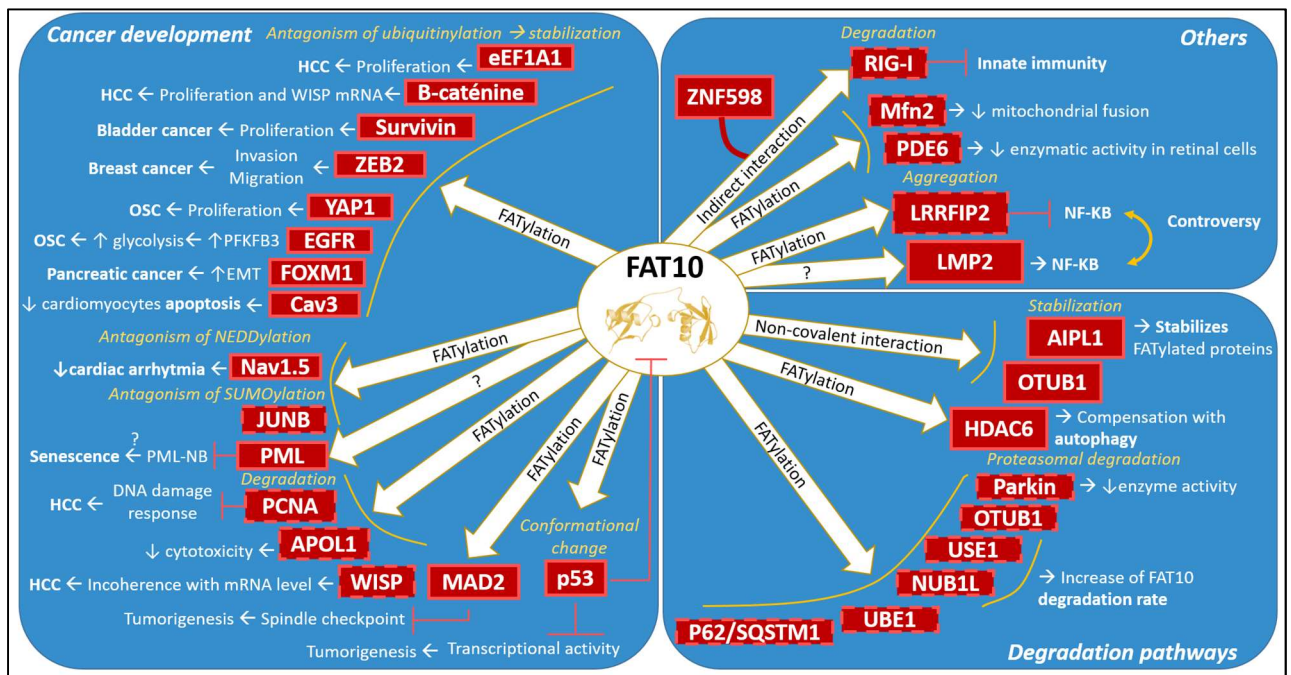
Cancer development

Antagonism of ubiquitinylation → stabilization

HCC ← Proliferation ← eEF1A1

HCC ← Proliferation and WISP mRNA ← B-caténine

Bladder cancer ← Proliferation ← Survivin

Breast cancer ← Invasion Migration ← ZEB2

OSC ← Proliferation ← YAP1

OSC ← ↑ glycolysis ← ↑PFKFB3 EGFR

Pancreatic cancer ← ↑EMT FOXM1

↓ cardiomyocytes apoptosis ← Cav3

Antagonism of NEDDylation

↓cardiac arrhytmia ← Nav1.5

Antagonism of SUMOylation

JUNB

?

Senescence ← PML-NB PML

Degradation

HCC ← DNA damage response PCNA

↓ cytotoxicity ← APOL1

HCC ← Incoherence with mRNA level ← WISP MAD2

Tumorigenesis ← Spindle checkpoint

Conformational change

p53

Tumorigenesis ← Transcriptional activity

FATylation

?

FATylation

FATylation

FATylation

FATylation

FAT10

Others

Degradation

RIG-I Innate immunity

ZNF598

Indirect interaction

Mfn2 → ↓ mitochondrial fusion

FATylation

PDE6 → ↓ enzymatic activity in retinal cells

Aggregation

FATylation

LRRFIP2 NF-KB

Controversy

FATylation

?

LMP2 → NF-KB

Stabilization

Non-covalent interaction

AIPL1 → Stabilizes FATylated proteins

OTUB1

FATylation

HDAC6 → Compensation with autophagy

FATylation

Proteasomal degradation

Parkin → ↓enzyme activity

OTUB1

USE1

NUB1L

→ Increase of FAT10 degradation rate

P62/SQSTM1

UBE1

Degradation pathways